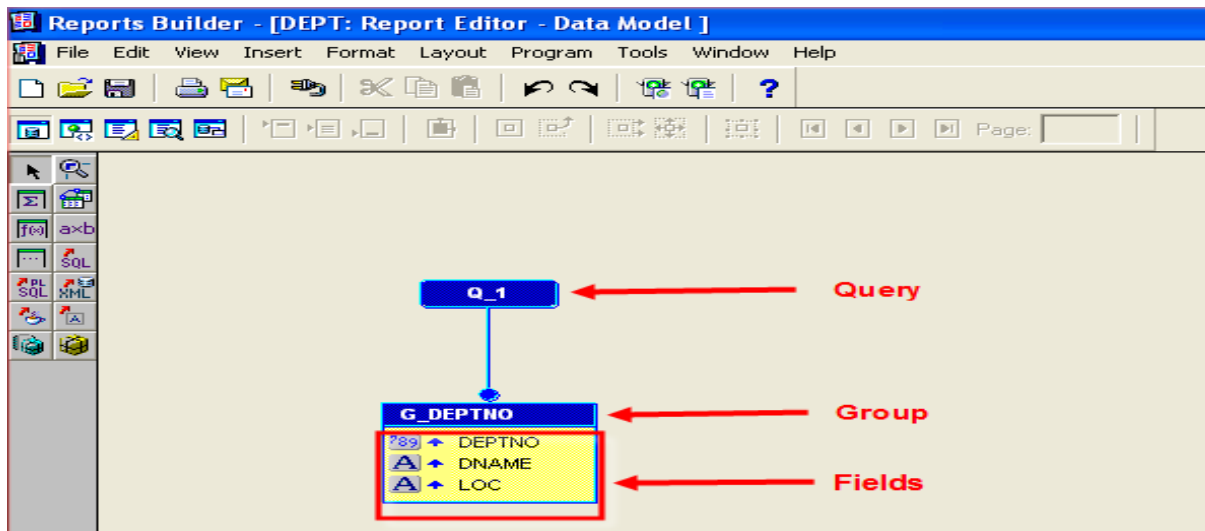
Reports Builder - [DEPT: Report Editor - Data Model ]

File Edit View Insert Format Layout Program Tools Window Help

Page:

a×b
SQL
PL SQL
XML

Q_1

Query

G_DEPTNO

Group

?89 DEPTNO
A DNAME
A LOC

Fields